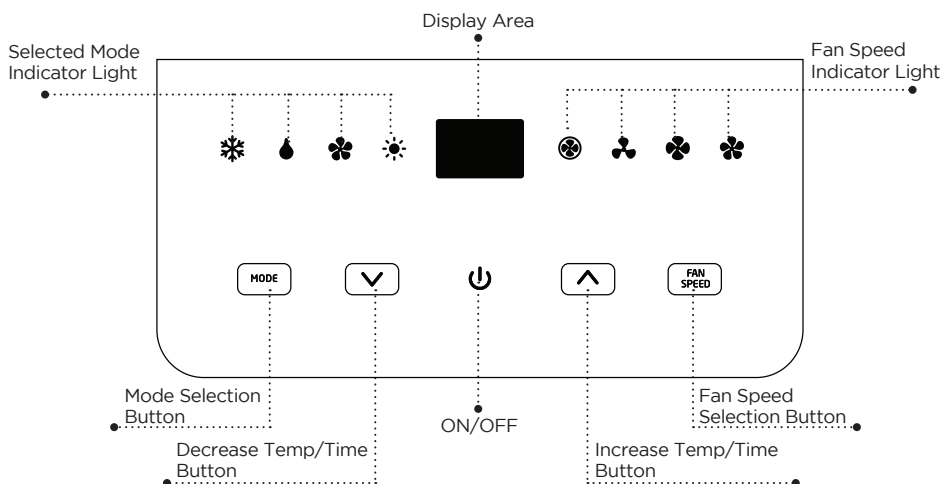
Display Area

Selected Mode Indicator Light

Fan Speed Indicator Light

MODE

FAN SPEED

Mode Selection Button

ON/OFF

Fan Speed Selection Button

Decrease Temp/Time Button

Increase Temp/Time Button